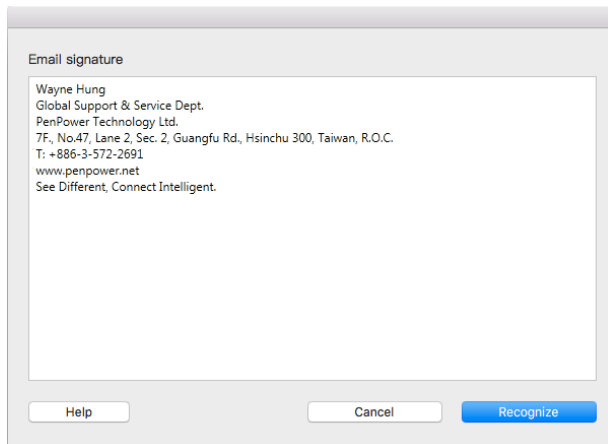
Email signature

Wayne Hung
Global Support & Service Dept.
PenPower Technology Ltd.
7F., No.47, Lane 2, Sec. 2, Guangfu Rd., Hsinchu 300, Taiwan, R.O.C.
T: +886-3-572-2691
www.penpower.net
See Different, Connect Intelligent.

Help

Cancel

Recognize